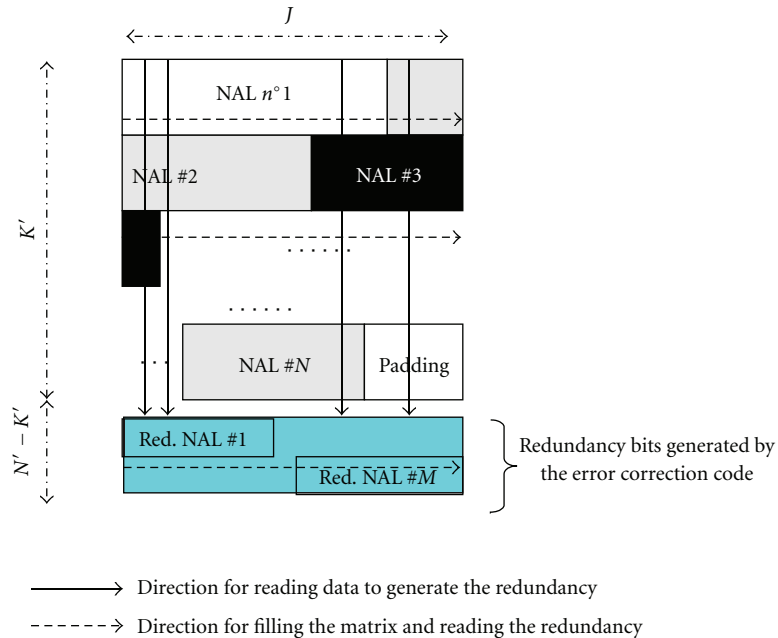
$J$

NAL $n°1$

NAL #2

NAL #3

$K'$

......

......

...

NAL #$N$

Padding

$N' - K'$

Red. NAL #1

Red. NAL #$M$

Redundancy bits generated by the error correction code

Direction for reading data to generate the redundancy

Direction for filling the matrix and reading the redundancy